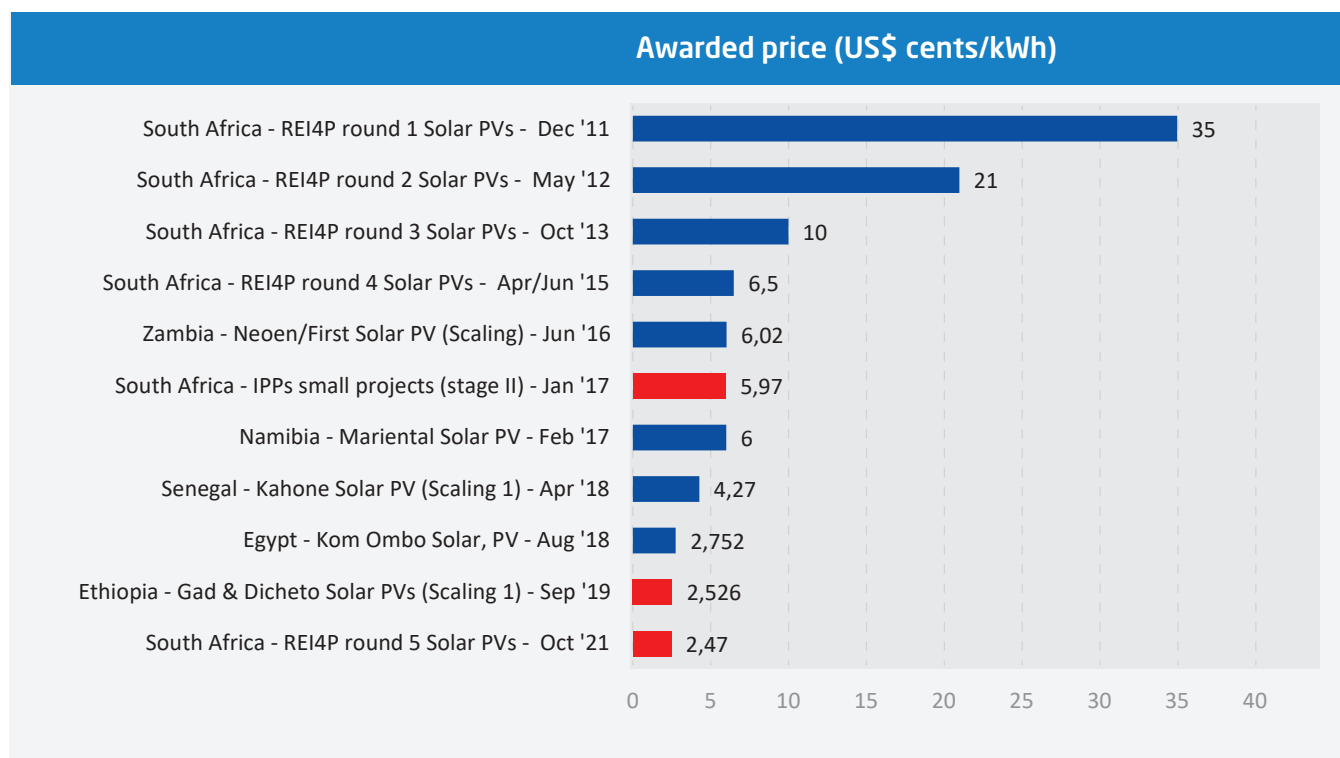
Awarded price (US$ cents/kWh)

South Africa - REI4P round 1 Solar PVs - Dec '11 35
South Africa - REI4P round 2 Solar PVs - May '12 21
South Africa - REI4P round 3 Solar PVs - Oct '13 10
South Africa - REI4P round 4 Solar PVs - Apr/Jun '15 6,5
Zambia - Neoen/First Solar PV (Scaling) - Jun '16 6,02
South Africa - IPPs small projects (stage II) - Jan '17 5,97
Namibia - Mariental Solar PV - Feb '17 6
Senegal - Kahone Solar PV (Scaling 1) - Apr '18 4,27
Egypt - Kom Ombo Solar, PV - Aug '18 2,752
Ethiopia - Gad & Dicheto Solar PVs (Scaling 1) - Sep '19 2,526
South Africa - REI4P round 5 Solar PVs - Oct '21 2,47

0 5 10 15 20 25 30 35 40